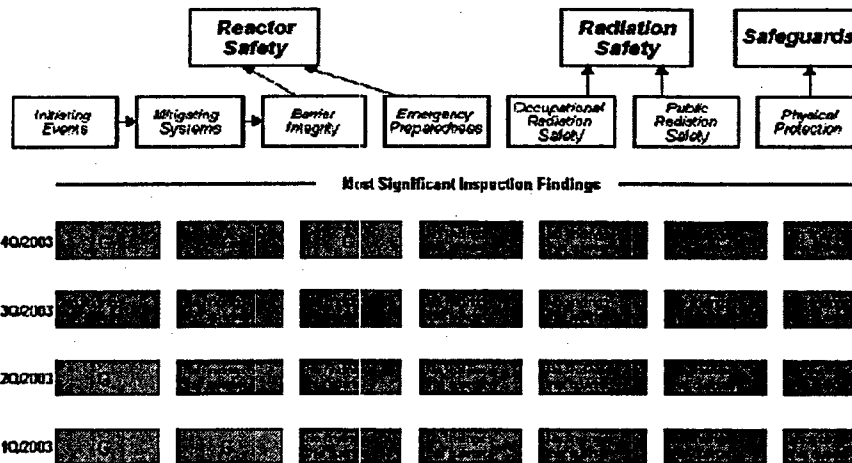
Reactor Safety

Radiation Safety

Safeguards

Initiating Events

Mitigating Systems

Barrier Integrity

Emergency Preparedness

Occupational Radiation Safety

Public Radiation Safety

Physical Protection

Most Significant Inspection Findings

4Q/2003 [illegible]

3Q/2003 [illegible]

2Q/2003 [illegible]

1Q/2003 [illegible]